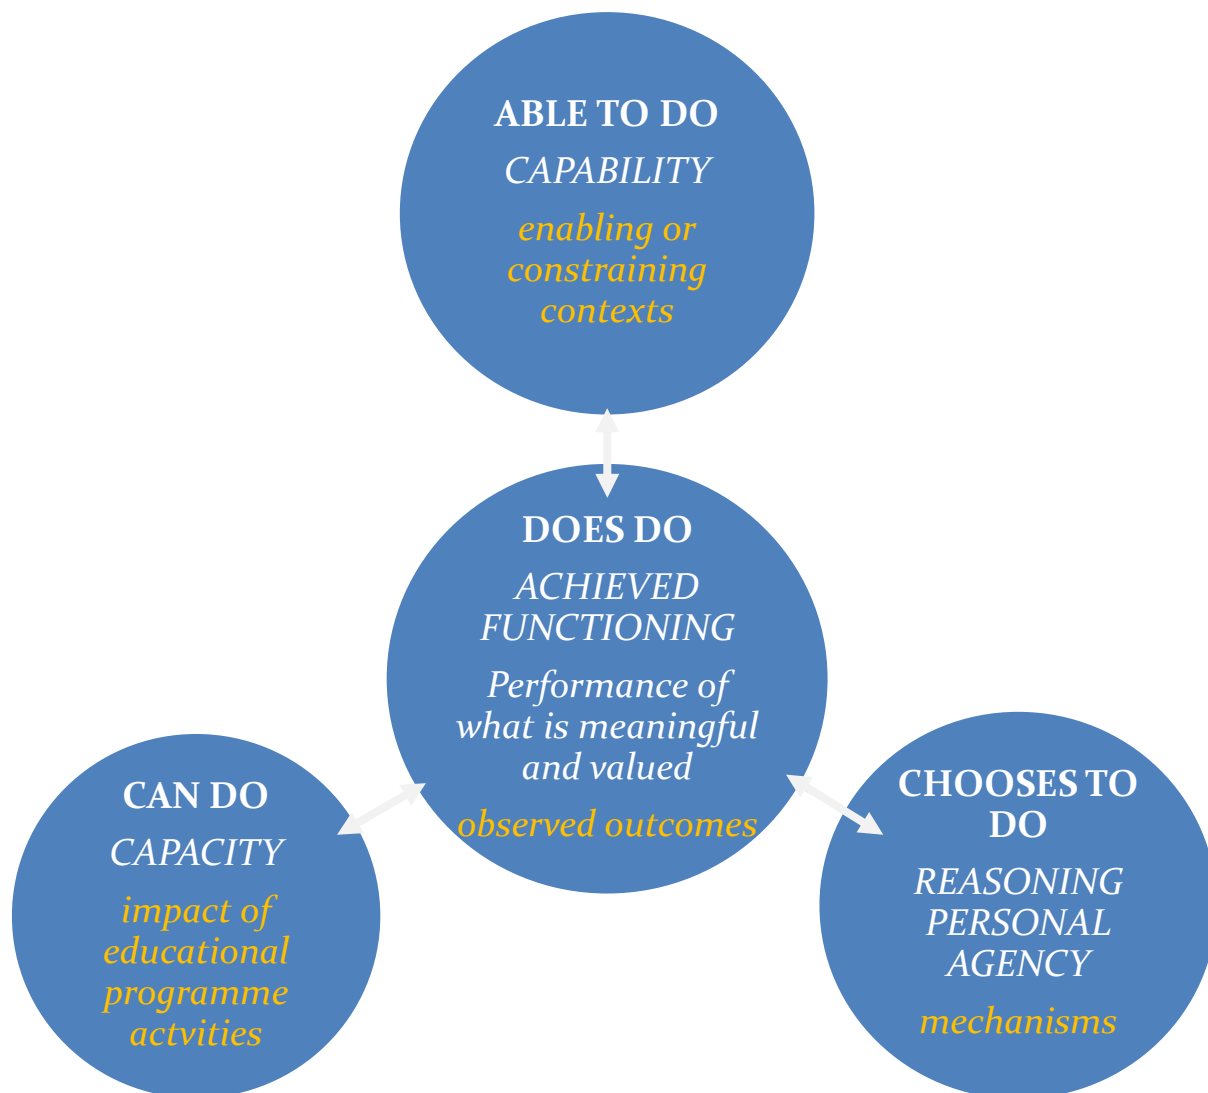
ABLE TO DO

CAPABILITY

enabling or constraining contexts

DOES DO

ACHIEVED FUNCTIONING

Performance of what is meaningful and valued

observed outcomes

CAN DO

CAPACITY

impact of educational programme actvities

CHOOSES TO DO

REASONING PERSONAL AGENCY

mechanisms